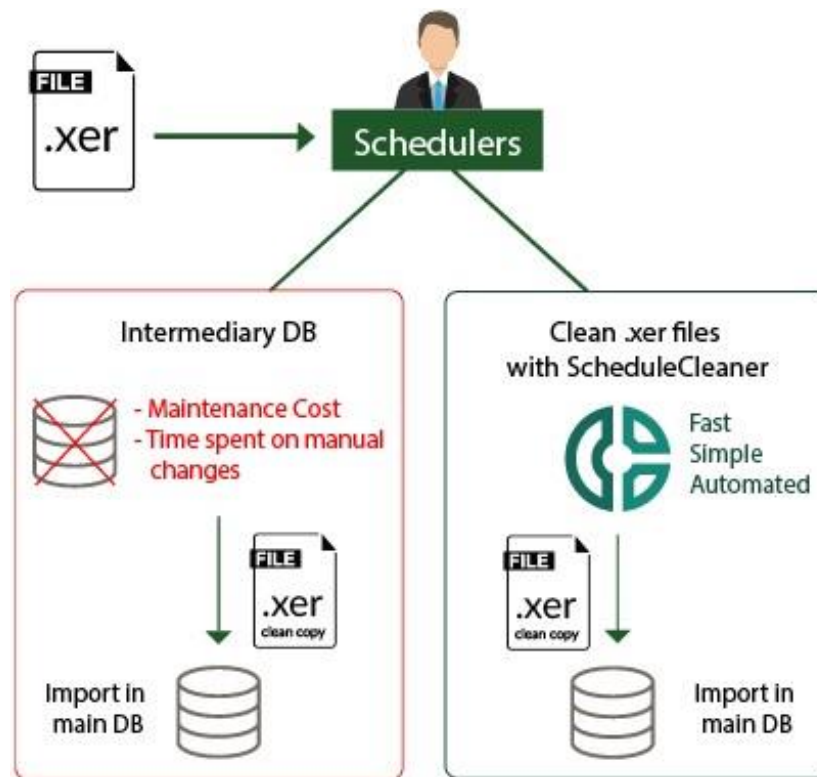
FILE
.xer

Schedulers

Intermediary DB

- Maintenance Cost
- Time spent on manual changes

FILE
.xer
clean copy

Import in main DB

Clean .xer files with ScheduleCleaner

Fast
Simple
Automated

FILE
.xer
clean copy

Import in main DB